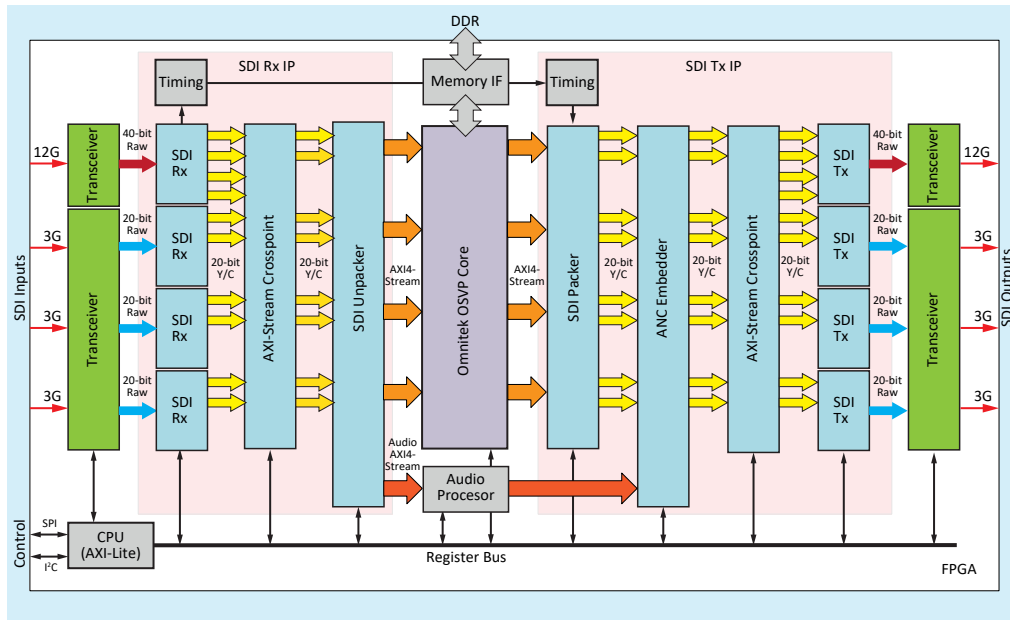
DDR

SDI Rx IP

Timing

Memory IF

Timing

SDI Tx IP

SDI Inputs

12G

Transceiver

40-bit Raw

SDI Rx

3G

20-bit Raw

SDI Rx

20-bit Y/C

AXI-Stream Crosspoint

20-bit Y/C

SDI Unpacker

AXI4-Stream

Omnitek OSVP Core

AXI4-Stream

SDI Packer

20-bit Y/C

ANC Embedder

20-bit Y/C

AXI-Stream Crosspoint

20-bit Y/C

SDI Tx

40-bit Raw

Transceiver

12G

3G

Transceiver

20-bit Raw

SDI Rx

20-bit Raw

SDI Rx

3G

3G

20-bit Raw

SDI Tx

20-bit Raw

SDI Tx

20-bit Raw

SDI Tx

Transceiver

3G

3G

3G

SDI Outputs

Audio AXI4-Stream

Audio Procesor

Control

SPI

$I^2C$

CPU (AXI-Lite)

Register Bus

FPGA